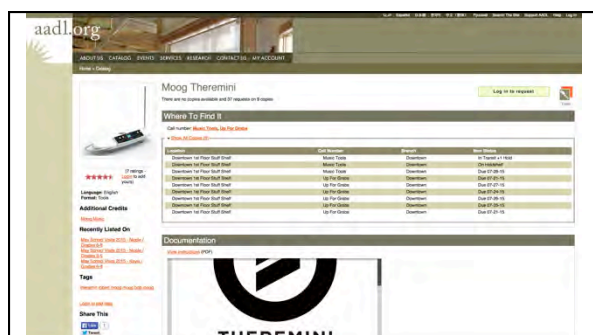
aadl.org

ABOUT US CATALOG EVENTS SERVICES RESEARCH CONTACT US MY ACCOUNT

Home » Catalog

Moog Theremini

There are no copies available and 37 requests on 9 copies

Log in to request

Where To Find It

Call number: Music Tools, Up For Grabs

| Location | Call Number | Branch | Item Status |
|---|---|---|---|
| Downtown 1st Floor Stuff Shelf | Music Tools | Downtown | In Transit + 1 Hold |
| Downtown 1st Floor Stuff Shelf | Music Tools | Downtown | On Holdshelf |
| Downtown 1st Floor Stuff Shelf | Music Tools | Downtown | Due 07-26-15 |
| Downtown 1st Floor Stuff Shelf | Music Tools | Downtown | Due 07-21-15 |
| Downtown 1st Floor Stuff Shelf | Up For Grabs | Downtown | Due 07-27-15 |
| Downtown 1st Floor Stuff Shelf | Up For Grabs | Downtown | Due 07-24-15 |
| Downtown 1st Floor Stuff Shelf | Up For Grabs | Downtown | Due 07-26-15 |
| Downtown 1st Floor Stuff Shelf | Up For Grabs | Downtown | Due 07-29-15 |
| Downtown 1st Floor Stuff Shelf | Up For Grabs | Downtown | Due 07-21-15 |

(7 ratings Login to add yours)

Language: English
Format: Tools

Additional Credits

Moog Music

Recently Listed On

Tags

Share This

Documentation

THEREMINI